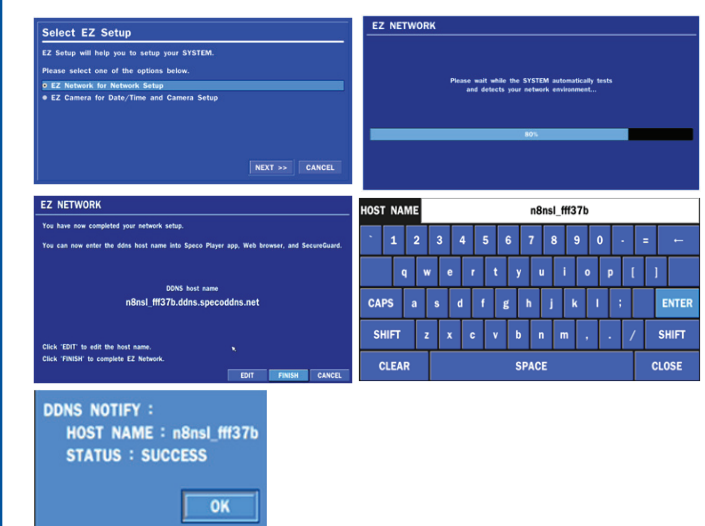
Select EZ Setup

EZ Setup will help you to setup your SYSTEM.

Please select one of the options below.

EZ Network for Network Setup
EZ Camera for Date/Time and Camera Setup

NEXT >> CANCEL

EZ NETWORK

Please wait while the SYSTEM automatically tests and detects your network environment...

80%

EZ NETWORK

You have now completed your network setup.

You can now enter the ddns host name into Speco Player app, Web browser, and SecureGuard.

DDNS host name
n8nsl_fff37b.ddns.specoddns.net

Click 'EDIT' to edit the host name.
Click 'FINISH' to complete EZ Network.

EDIT FINISH CANCEL

HOST NAME n8nsl_fff37b

| ` | 1 | 2 | 3 | 4 | 5 | 6 | 7 | 8 | 9 | 0 | - | = | ← |
|---|---|---|---|---|---|---|---|---|---|---|---|---|---|
| | q | w | e | r | t | y | u | i | o | p | [ | ] | |
| CAPS | a | s | d | f | g | h | j | k | l | ; | | ENTER | |
| SHIFT | z | x | c | v | b | n | m | , | . | / | SHIFT | | |
| CLEAR | SPACE | CLOSE | | | | | | | | | | | |

DDNS NOTIFY :
HOST NAME : n8nsl_fff37b
STATUS : SUCCESS

OK